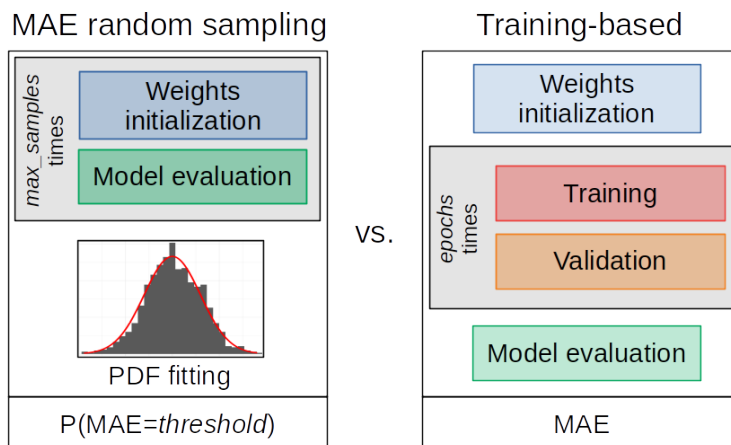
MAE random sampling

max_samples times

Weights initialization

Model evaluation

PDF fitting

P(MAE=threshold)

vs.

Training-based

Weights initialization

epochs times

Training

Validation

Model evaluation

MAE